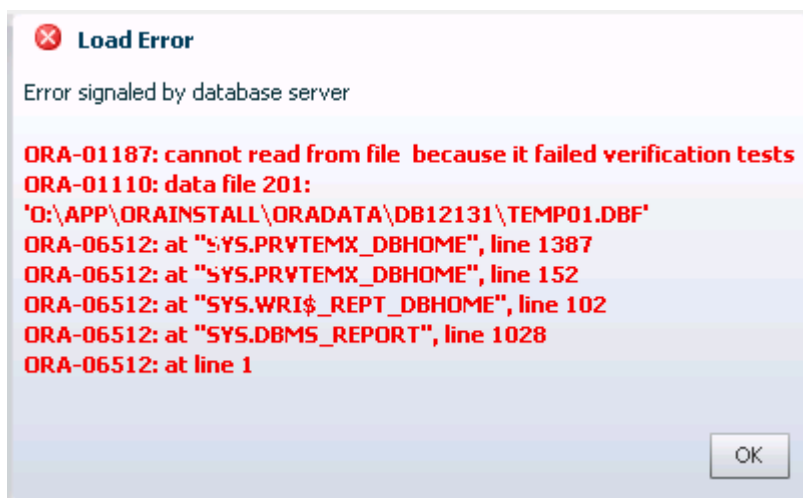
Load Error

Error signaled by database server

ORA-01187: cannot read from file  because it failed verification tests
ORA-01110: data file 201:
'O:\APP\ORAINSTALL\ORADATA\DB12131\TEMP01.DBF'
ORA-06512: at "SYS.PRVTEMX_DBHOME", line 1387
ORA-06512: at "SYS.PRVTEMX_DBHOME", line 152
ORA-06512: at "SYS.WRI$_REPT_DBHOME", line 102
ORA-06512: at "SYS.DBMS_REPORT", line 1028
ORA-06512: at line 1

OK